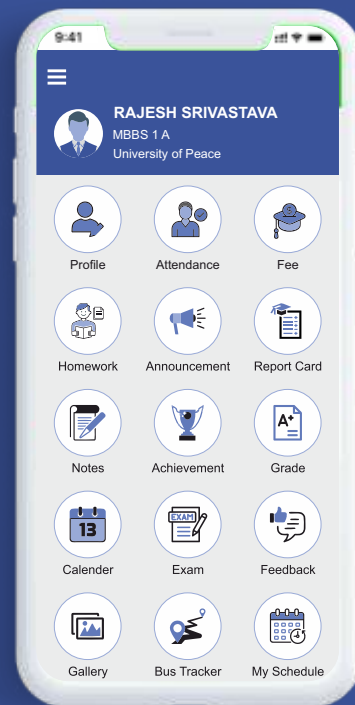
9:41

RAJESH SRIVASTAVA
MBBS 1 A
University of Peace

Profile
Attendance
Fee

Homework
Announcement
Report Card

Notes
Achievement
A+
Grade

13
Calender
EXAM
Exam
Feedback

Gallery
Bus Tracker
My Schedule